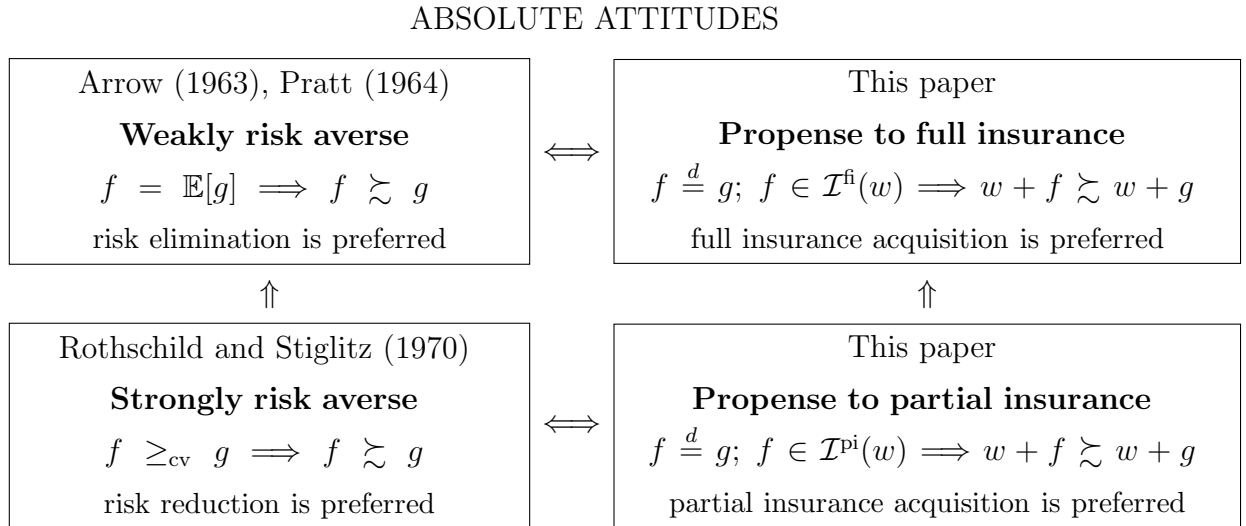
ABSOLUTE ATTITUDES

Arrow (1963), Pratt (1964)

**Weakly risk averse**

$f = \mathbb{E}[g] \implies f \succsim g$

risk elimination is preferred

$\iff$

This paper

**Propense to full insurance**

$f \stackrel{d}{=} g;\ f \in \mathcal{I}^{\text{fi}}(w) \implies w + f \succsim w + g$

full insurance acquisition is preferred

$\Uparrow$

$\Uparrow$

Rothschild and Stiglitz (1970)

**Strongly risk averse**

$f \geq_{\text{cv}} g \implies f \succsim g$

risk reduction is preferred

$\iff$

This paper

**Propense to partial insurance**

$f \stackrel{d}{=} g;\ f \in \mathcal{I}^{\text{pi}}(w) \implies w + f \succsim w + g$

partial insurance acquisition is preferred